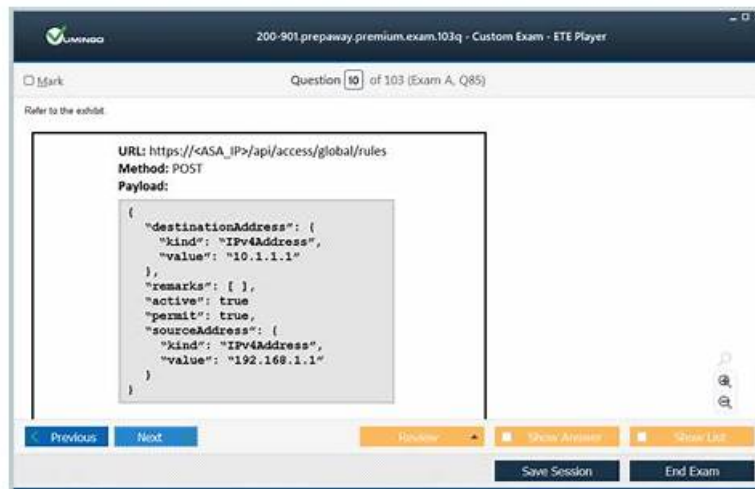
VUMINGO

200-901.prepaway.premium.exam.103q - Custom Exam - ETE Player

Mark

Question 10 of 103 (Exam A, Q85)

Refer to the exhibit.

URL: https://<ASA_IP>/api/access/global/rules
Method: POST
Payload:

{
  "destinationAddress": {
    "kind": "IPv4Address",
    "value": "10.1.1.1"
  },
  "remarks": [ ],
  "active": true
  "permit": true,
  "sourceAddress": {
    "kind": "IPv4Address",
    "value": "192.168.1.1"
  }
}

Previous

Next

Review

Show Answer

Show List

Save Session

End Exam